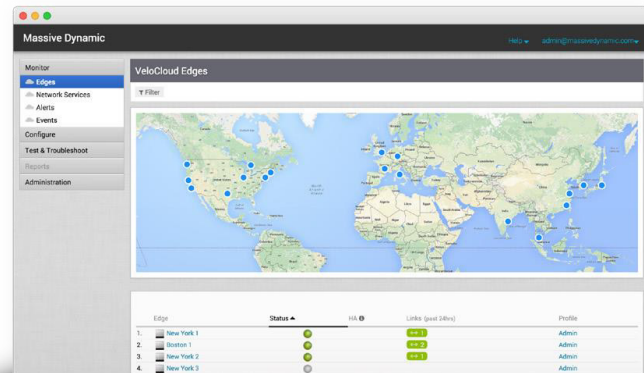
Massive Dynamic

Help ▾ admin@massivedynamic.com▾

Monitor
Edges
Network Services
Alerts
Events
Configure
Test & Troubleshoot
Reports
Administration

VeloCloud Edges

Filter

| | Edge | Status ▲ | HA | Links (past 24hrs) | Profile |
|---|---|---|---|---|---|
| 1. | New York 1 | | | 1 | Admin |
| 2. | Boston 1 | | | 2 | Admin |
| 3. | New York 2 | | | 1 | Admin |
| 4. | New York 3 | | | | Admin |